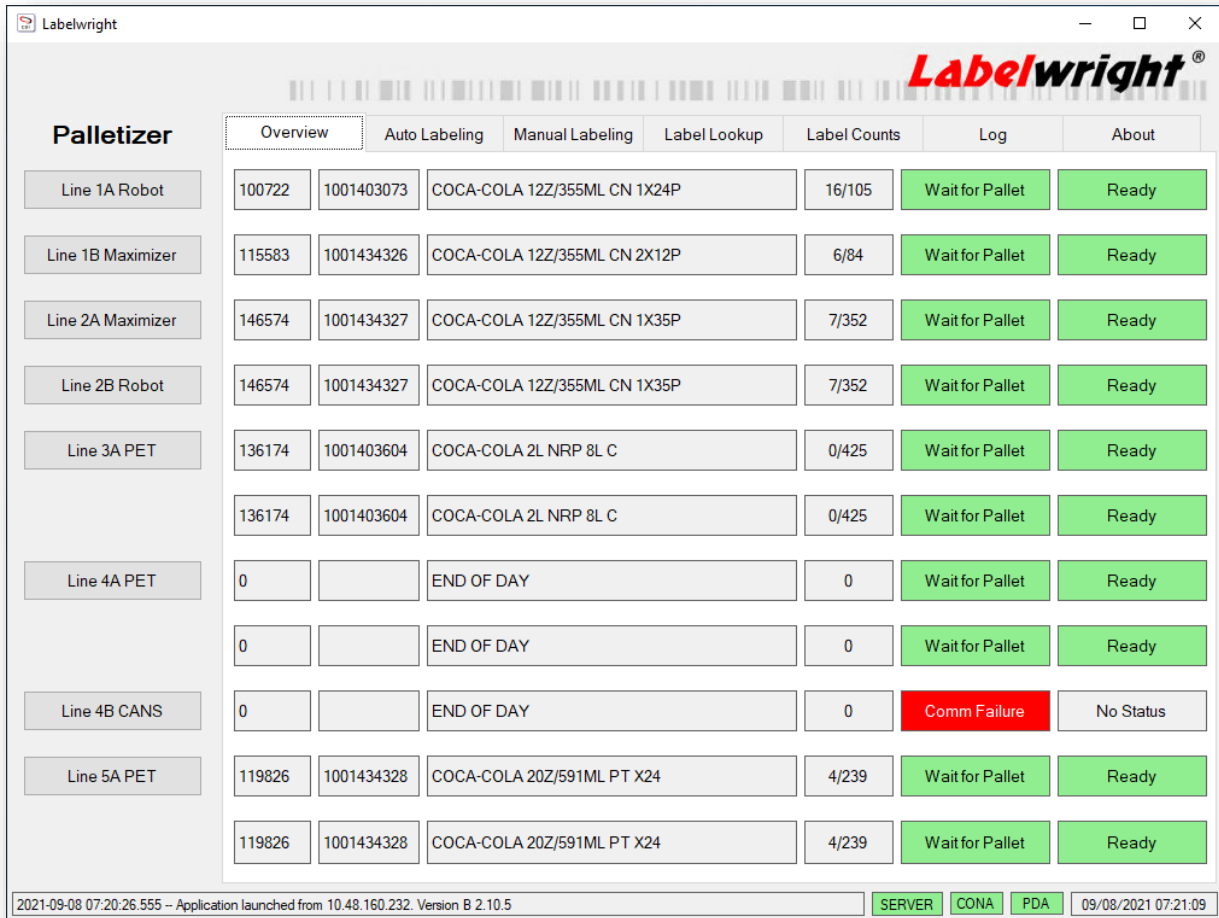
Labelwright

Labelwright®

Palletizer

Overview | Auto Labeling | Manual Labeling | Label Lookup | Label Counts | Log | About

| | | | | | | |
|---|---|---|---|---|---|---|
| Line 1A Robot | 100722 | 1001403073 | COCA-COLA 12Z/355ML CN 1X24P | 16/105 | Wait for Pallet | Ready |
| Line 1B Maximizer | 115583 | 1001434326 | COCA-COLA 12Z/355ML CN 2X12P | 6/84 | Wait for Pallet | Ready |
| Line 2A Maximizer | 146574 | 1001434327 | COCA-COLA 12Z/355ML CN 1X35P | 7/352 | Wait for Pallet | Ready |
| Line 2B Robot | 146574 | 1001434327 | COCA-COLA 12Z/355ML CN 1X35P | 7/352 | Wait for Pallet | Ready |
| Line 3A PET | 136174 | 1001403604 | COCA-COLA 2L NRP 8L C | 0/425 | Wait for Pallet | Ready |
| | 136174 | 1001403604 | COCA-COLA 2L NRP 8L C | 0/425 | Wait for Pallet | Ready |
| Line 4A PET | 0 | | END OF DAY | 0 | Wait for Pallet | Ready |
| | 0 | | END OF DAY | 0 | Wait for Pallet | Ready |
| Line 4B CANS | 0 | | END OF DAY | 0 | Comm Failure | No Status |
| Line 5A PET | 119826 | 1001434328 | COCA-COLA 20Z/591ML PT X24 | 4/239 | Wait for Pallet | Ready |
| | 119826 | 1001434328 | COCA-COLA 20Z/591ML PT X24 | 4/239 | Wait for Pallet | Ready |

2021-09-08 07:20:26.555 -- Application launched from 10.48.160.232. Version B 2.10.5 | SERVER | CONA | PDA | 09/08/2021 07:21:09